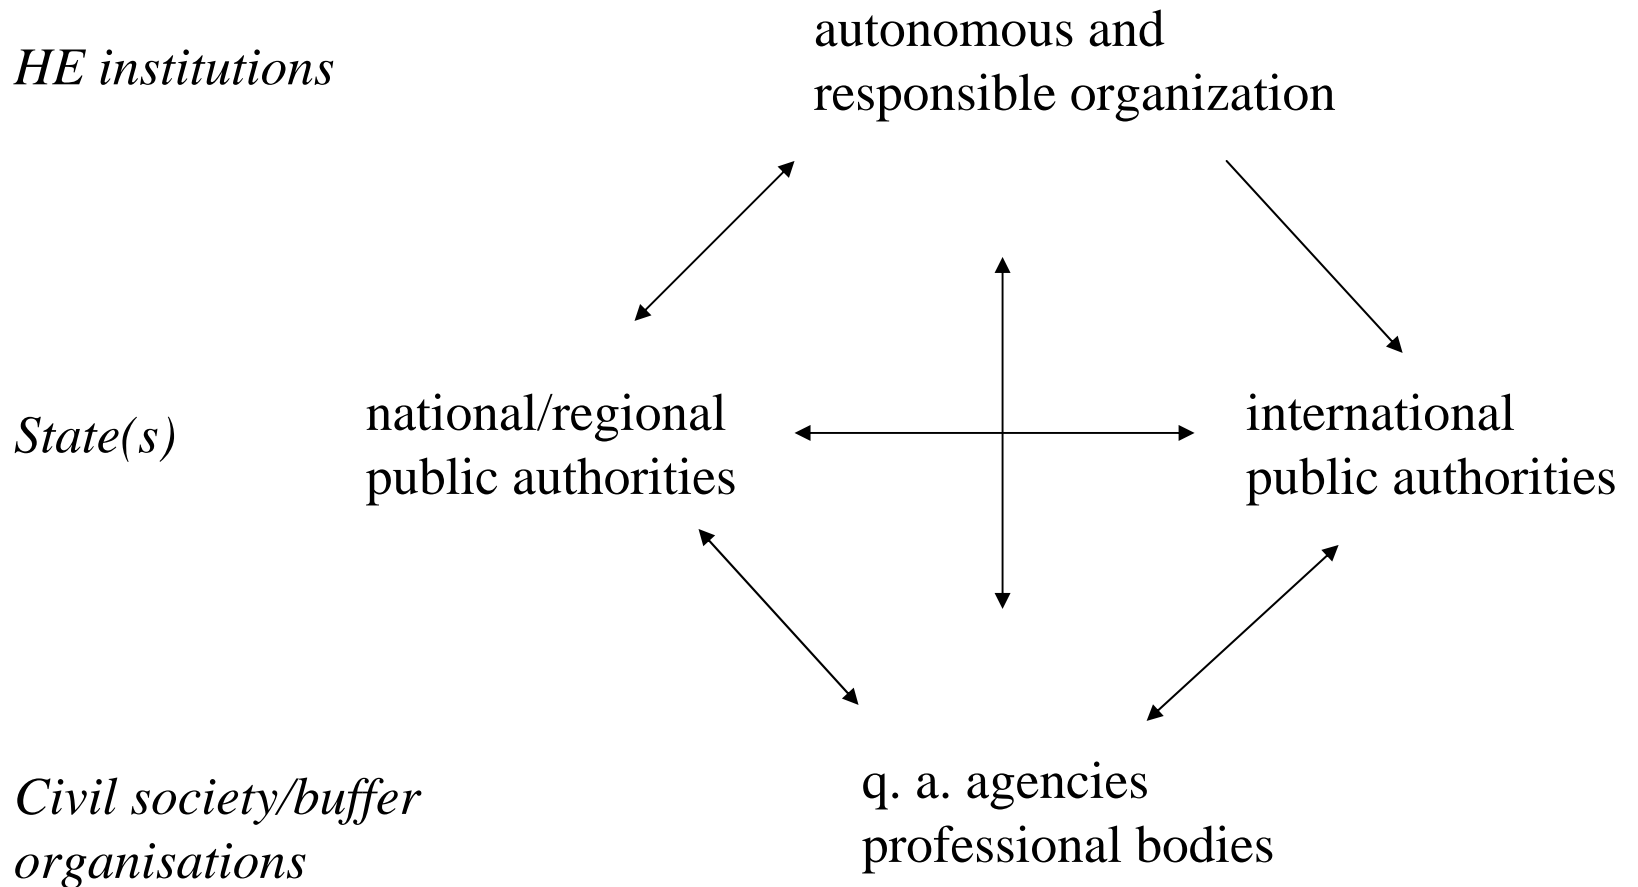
HE institutions

autonomous and
responsible organization

State(s)

national/regional
public authorities

international
public authorities

Civil society/buffer
organisations

q. a. agencies
professional bodies